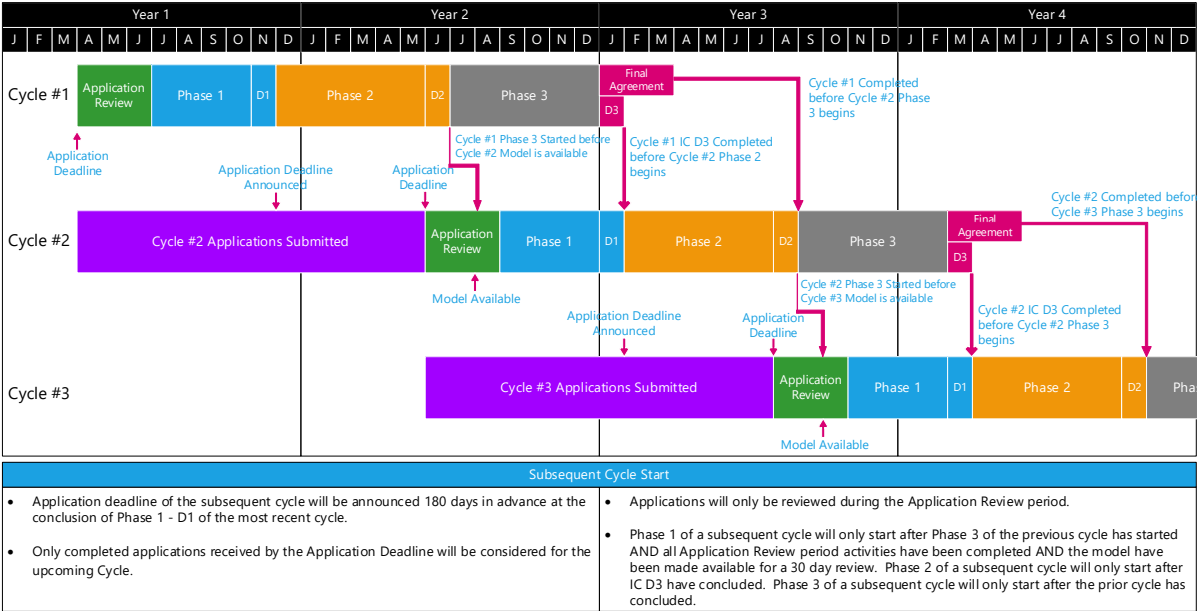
Year 1 | Year 2 | Year 3 | Year 4

J F M A M J J A S O N D J F M A M J J A S O N D J F M A M J J A S O N D J F M A M J J A S O N D

Cycle #1

Application Review | Phase 1 | D1 | Phase 2 | D2 | Phase 3 | Final Agreement | D3

Application Deadline

Cycle #1 Phase 3 Started before Cycle #2 Model is available

Cycle #1 IC D3 Completed before Cycle #2 Phase 2 begins

Cycle #1 Completed before Cycle #2 Phase 3 begins

Application Deadline Announced

Application Deadline

Cycle #2

Cycle #2 Applications Submitted | Application Review | Phase 1 | D1 | Phase 2 | D2 | Phase 3 | Final Agreement | D3

Cycle #2 Completed before Cycle #3 Phase 3 begins

Model Available

Cycle #2 Phase 3 Started before Cycle #3 Model is available

Application Deadline Announced

Application Deadline

Cycle #2 IC D3 Completed before Cycle #2 Phase 3 begins

Cycle #3

Cycle #3 Applications Submitted | Application Review | Phase 1 | D1 | Phase 2 | D2 | Pha

Model Available

Subsequent Cycle Start

• Application deadline of the subsequent cycle will be announced 180 days in advance at the conclusion of Phase 1 - D1 of the most recent cycle.

• Only completed applications received by the Application Deadline will be considered for the upcoming Cycle.

• Applications will only be reviewed during the Application Review period.

• Phase 1 of a subsequent cycle will only start after Phase 3 of the previous cycle has started AND all Application Review period activities have been completed AND the model have been made available for a 30 day review. Phase 2 of a subsequent cycle will only start after IC D3 have concluded. Phase 3 of a subsequent cycle will only start after the prior cycle has concluded.